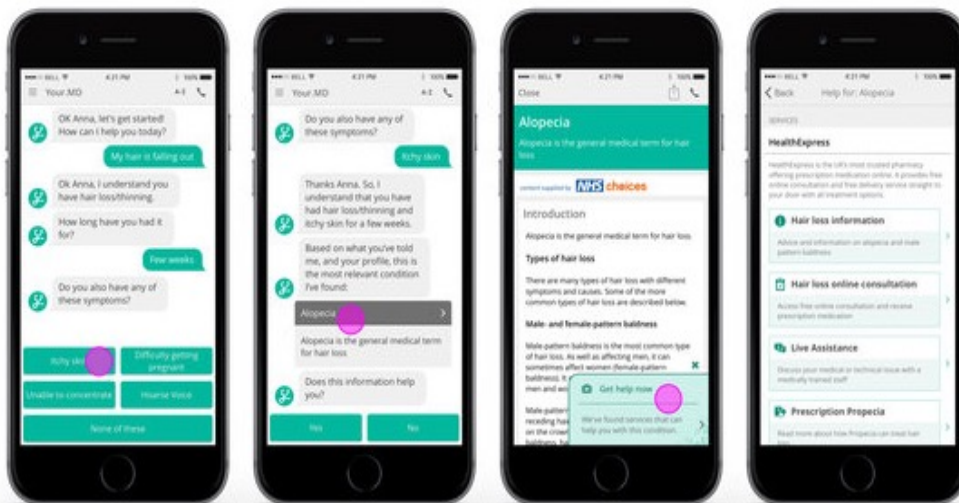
BELL 4:21 PM 100%

Your.MD A-Z

OK Anna, let's get started! How can I help you today?

My hair is falling out

Ok Anna, I understand you have hair loss/thinning.

How long have you had it for?

Few weeks

Do you also have any of these symptoms?

Itchy skin

Difficulty getting pregnant

Unable to concentrate

Hoarse Voice

None of these

BELL 4:21 PM 100%

Your.MD A-Z

Do you also have any of these symptoms?

Itchy skin

Thanks Anna. So, I understand that you have had hair loss/thinning and itchy skin for a few weeks.

Based on what you've told me, and your profile, this is the most relevant condition I've found:

Alopecia

Alopecia is the general medical term for hair loss

Does this information help you?

Yes

No

BELL 4:21 PM 100%

Close

Alopecia

Alopecia is the general medical term for hair loss

content supplied by NHS choices

Introduction

Alopecia is the general medical term for hair loss.

Types of hair loss

There are many types of hair loss with different symptoms and causes. Some of the more common types of hair loss are described below.

Male- and female-pattern baldness

Male-pattern baldness is the most common type of hair loss. As well as affecting men, it can sometimes affect women (female-pattern baldness). It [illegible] men and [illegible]

Male-pattern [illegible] receding ha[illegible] on the crown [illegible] baldness. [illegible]

Get help now

We've found services that can help you with this condition.

BELL 4:21 PM 100%

Back Help for: Alopecia

SERVICES

HealthExpress

HealthExpress is the UK's most trusted pharmacy offering prescription medication online. It provides free online consultation and free delivery service straight to your door with all treatment options.

Hair loss information

Advice and information on alopecia and male pattern baldness

Hair loss online consultation

Access free online consultation and receive prescription medication

Live Assistance

Discuss your medical or technical issue with a medically trained staff

Prescription Propecia

Read more about how Propecia can treat hair loss